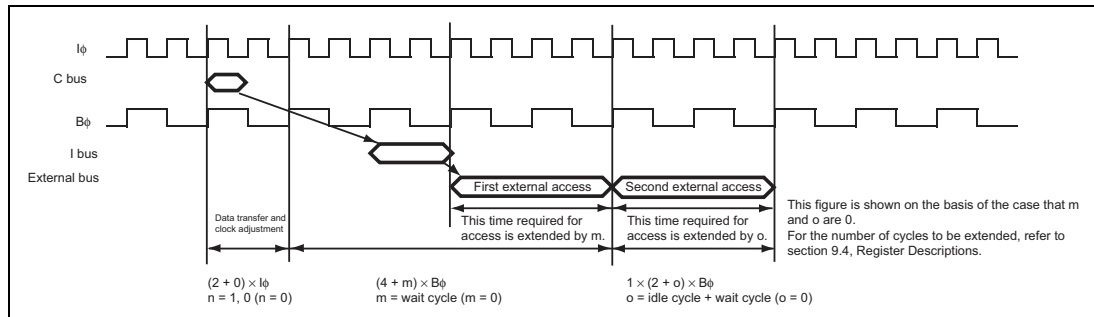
Iϕ

C bus

Bϕ

I bus

External bus

First external access

Second external access

Data transfer and clock adjustment

This time required for access is extended by m.

This time required for access is extended by o.

This figure is shown on the basis of the case that m and o are 0.
For the number of cycles to be extended, refer to section 9.4, Register Descriptions.

$(2 + 0) \times$ Iϕ
n = 1, 0 (n = 0)

$(4 + m) \times$ Bϕ
m = wait cycle (m = 0)

$1 \times (2 + o) \times$ Bϕ
o = idle cycle + wait cycle (o = 0)